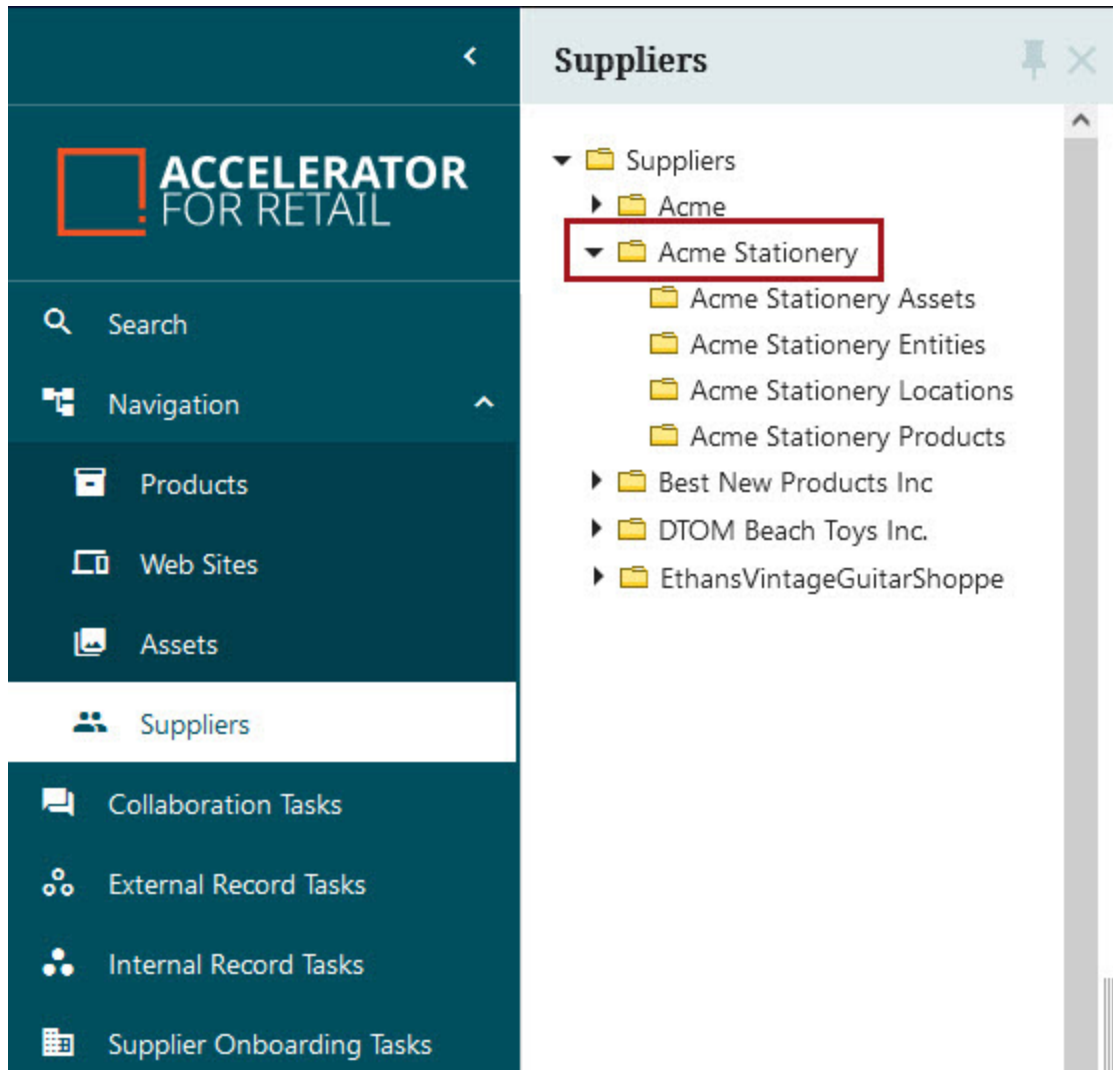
ACCELERATOR
FOR RETAIL

Search
Navigation
Products
Web Sites
Assets
Suppliers
Collaboration Tasks
External Record Tasks
Internal Record Tasks
Supplier Onboarding Tasks

Suppliers

Suppliers
Acme
Acme Stationery
Acme Stationery Assets
Acme Stationery Entities
Acme Stationery Locations
Acme Stationery Products
Best New Products Inc
DTOM Beach Toys Inc.
EthansVintageGuitarShoppe